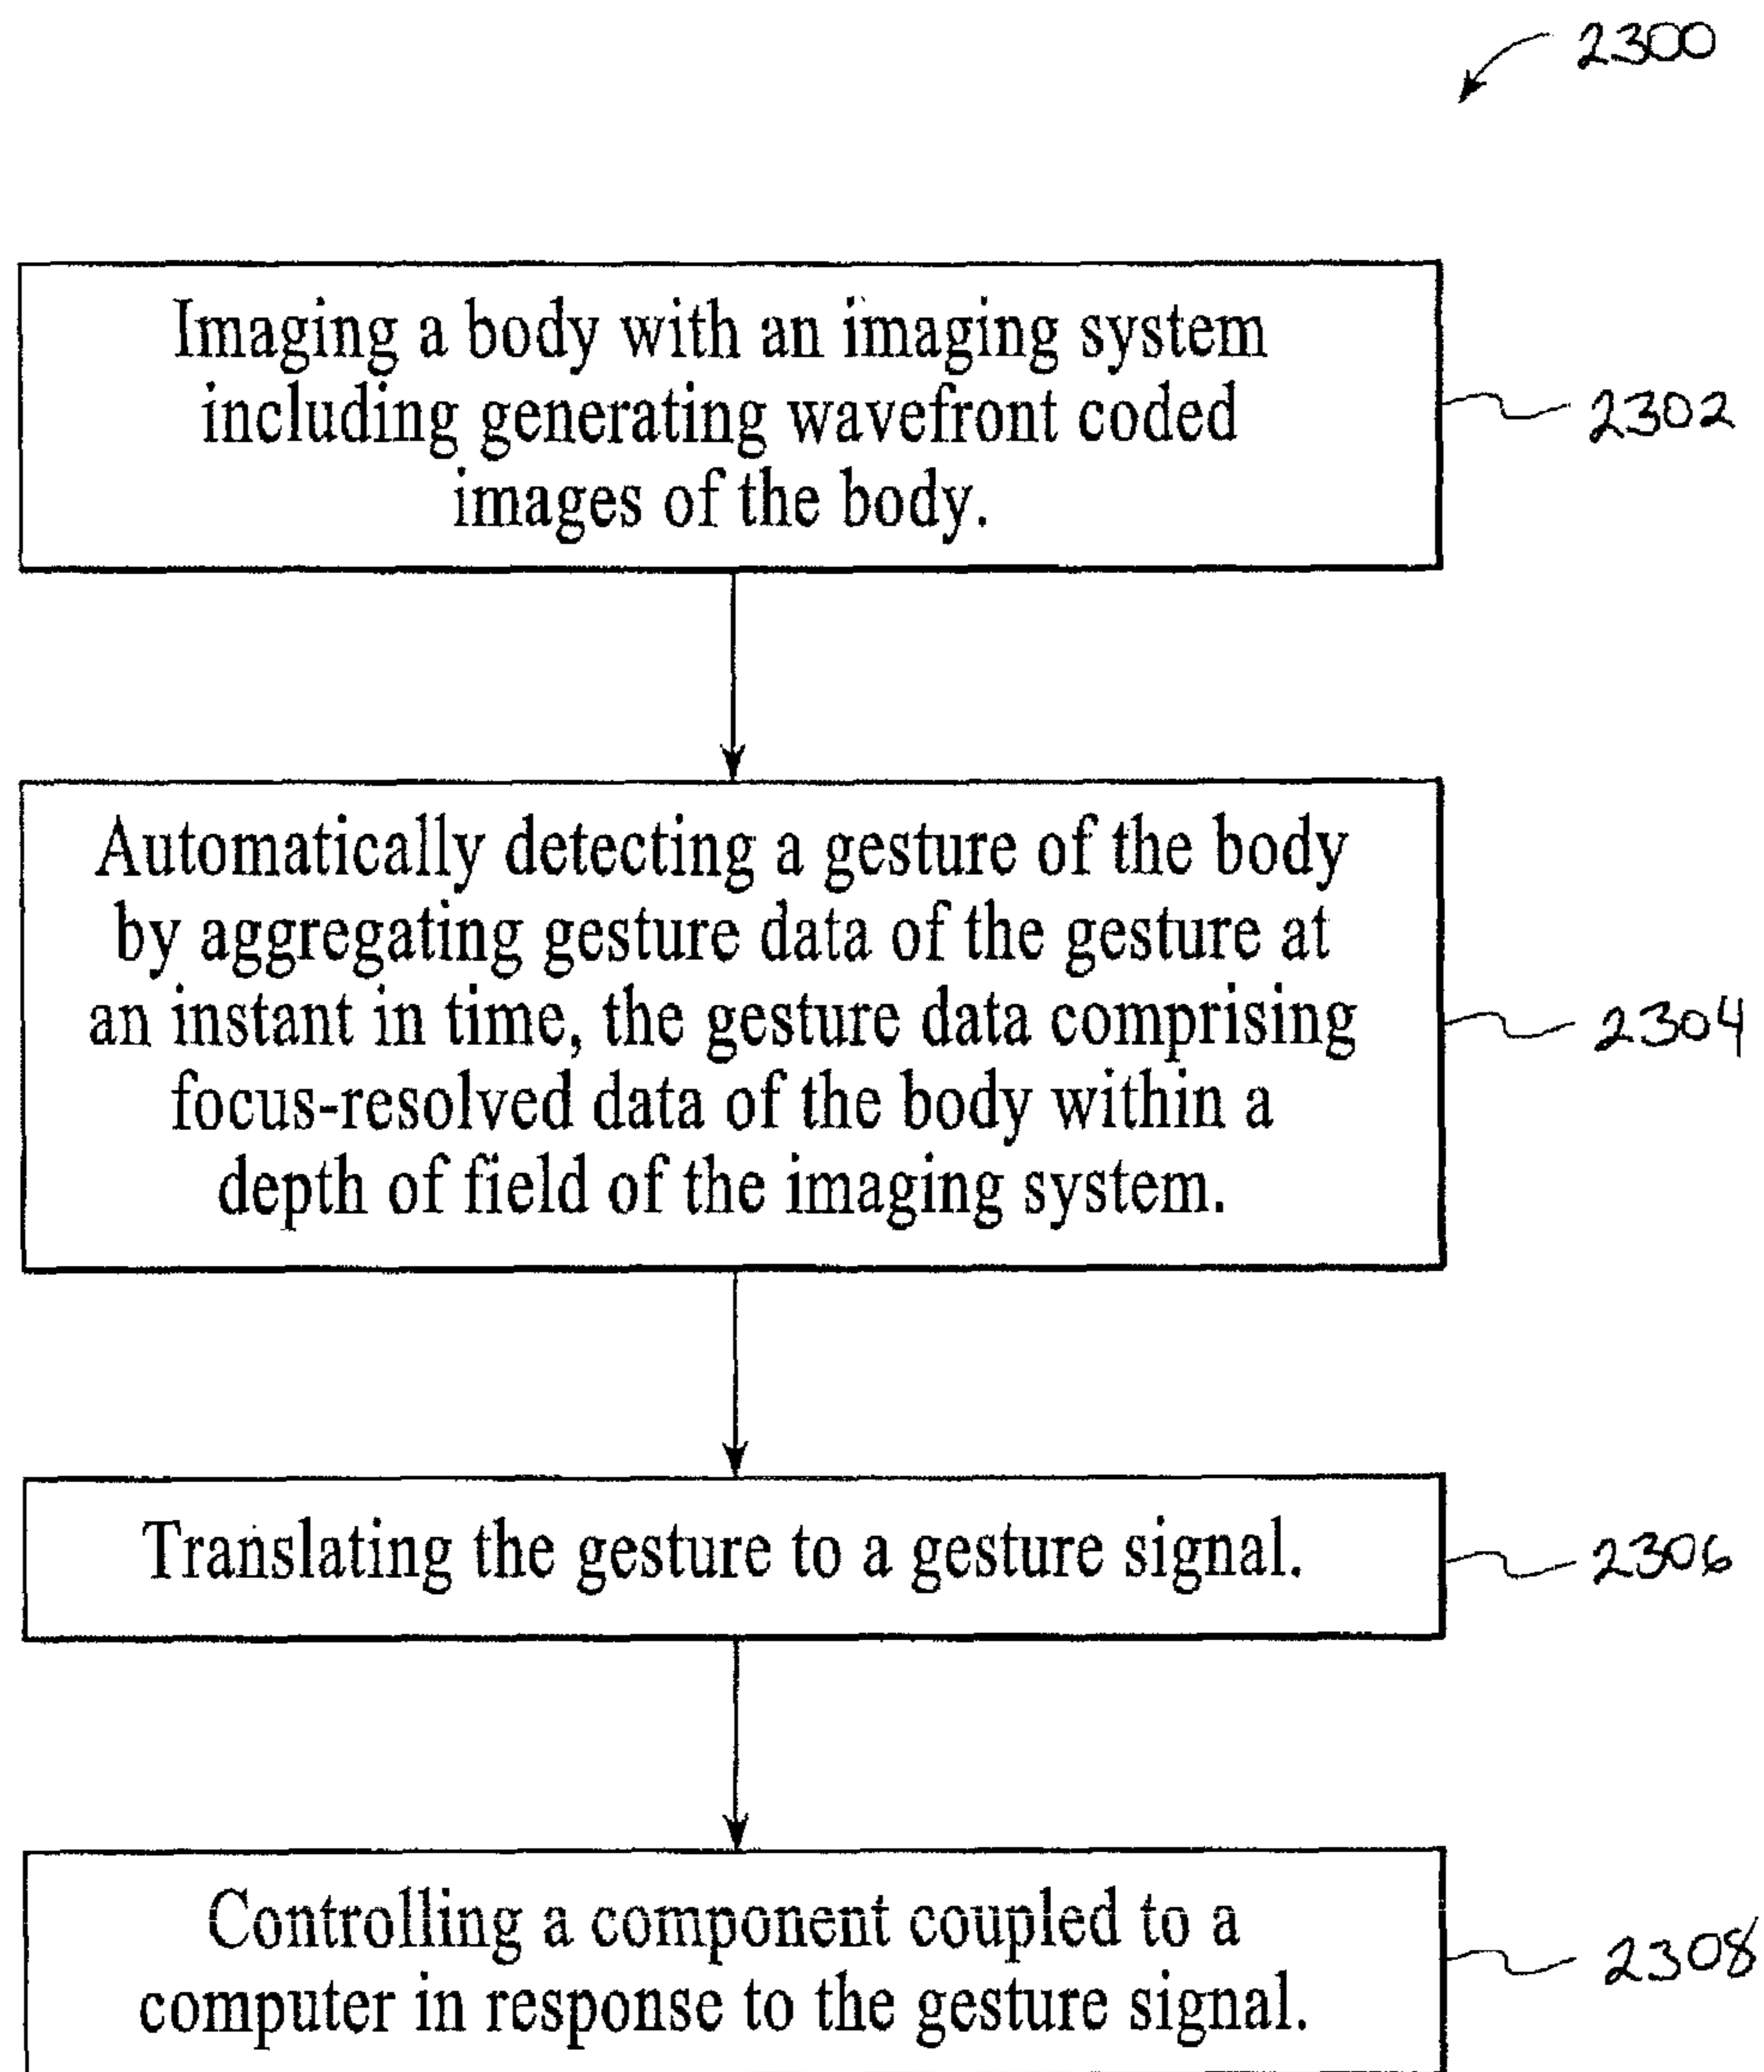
2300

Imaging a body with an imaging system including generating wavefront coded images of the body.

2302

Automatically detecting a gesture of the body by aggregating gesture data of the gesture at an instant in time, the gesture data comprising focus-resolved data of the body within a depth of field of the imaging system.

2304

Translating the gesture to a gesture signal.

2306

Controlling a component coupled to a computer in response to the gesture signal.

2308